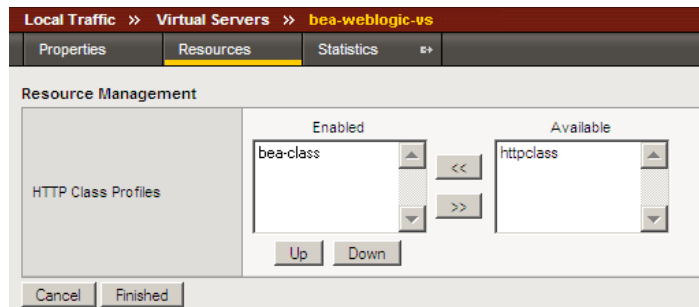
Local Traffic » Virtual Servers » bea-weblogic-vs

Properties | Resources | Statistics

Resource Management

| HTTP Class Profiles | Enabled: bea-class | << >> | Available: httpclass |
|---|---|---|---|

Up Down

Cancel Finished